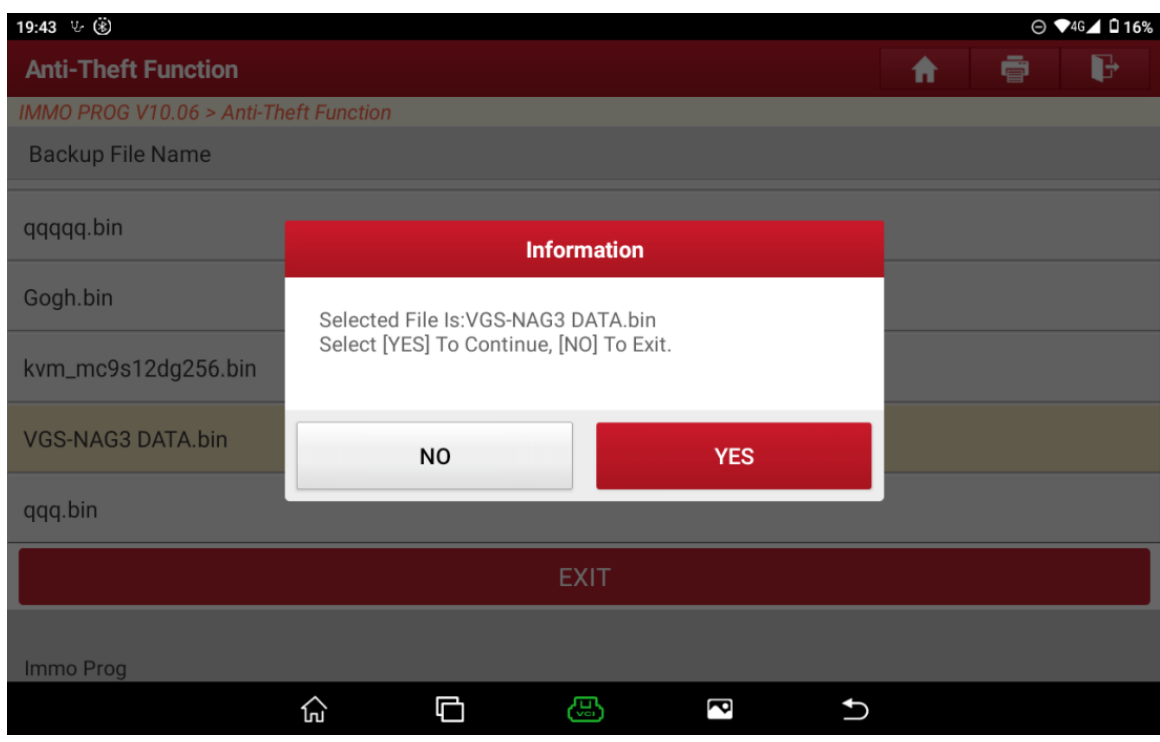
19:43 4G 16%

Anti-Theft Function

IMMO PROG V10.06 > Anti-Theft Function

Backup File Name

qqqqq.bin

Gogh.bin

kvm_mc9s12dg256.bin

VGS-NAG3 DATA.bin

qqq.bin

Information

Selected File Is:VGS-NAG3 DATA.bin
Select [YES] To Continue, [NO] To Exit.

NO

YES

EXIT

Immo Prog

VCI